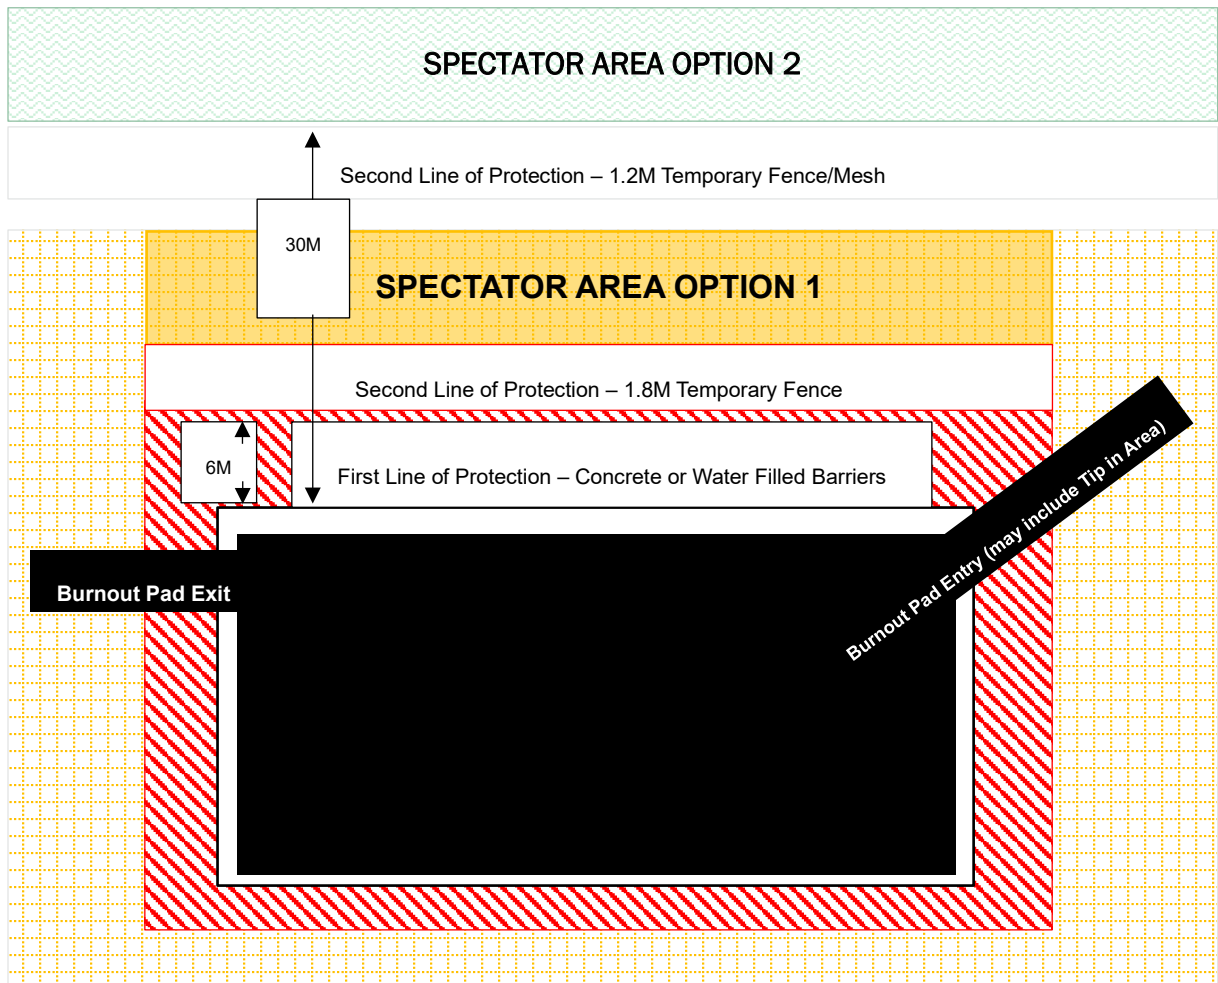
SPECTATOR AREA OPTION 2

Second Line of Protection – 1.2M Temporary Fence/Mesh

30M

SPECTATOR AREA OPTION 1

Second Line of Protection – 1.8M Temporary Fence

6M

First Line of Protection – Concrete or Water Filled Barriers

Burnout Pad Exit

Burnout Pad Entry (may include Tip in Area)